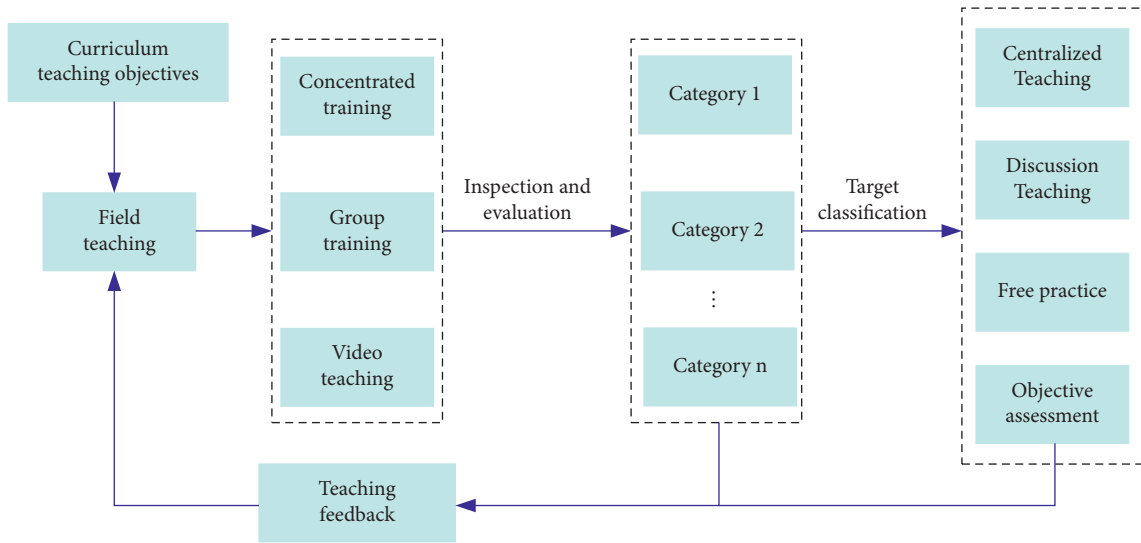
Curriculum teaching objectives

Field teaching

Concentrated training

Group training

Video teaching

Inspection and evaluation

Category 1

Category 2

⋮

Category n

Target classification

Centralized Teaching

Discussion Teaching

Free practice

Objective assessment

Teaching feedback